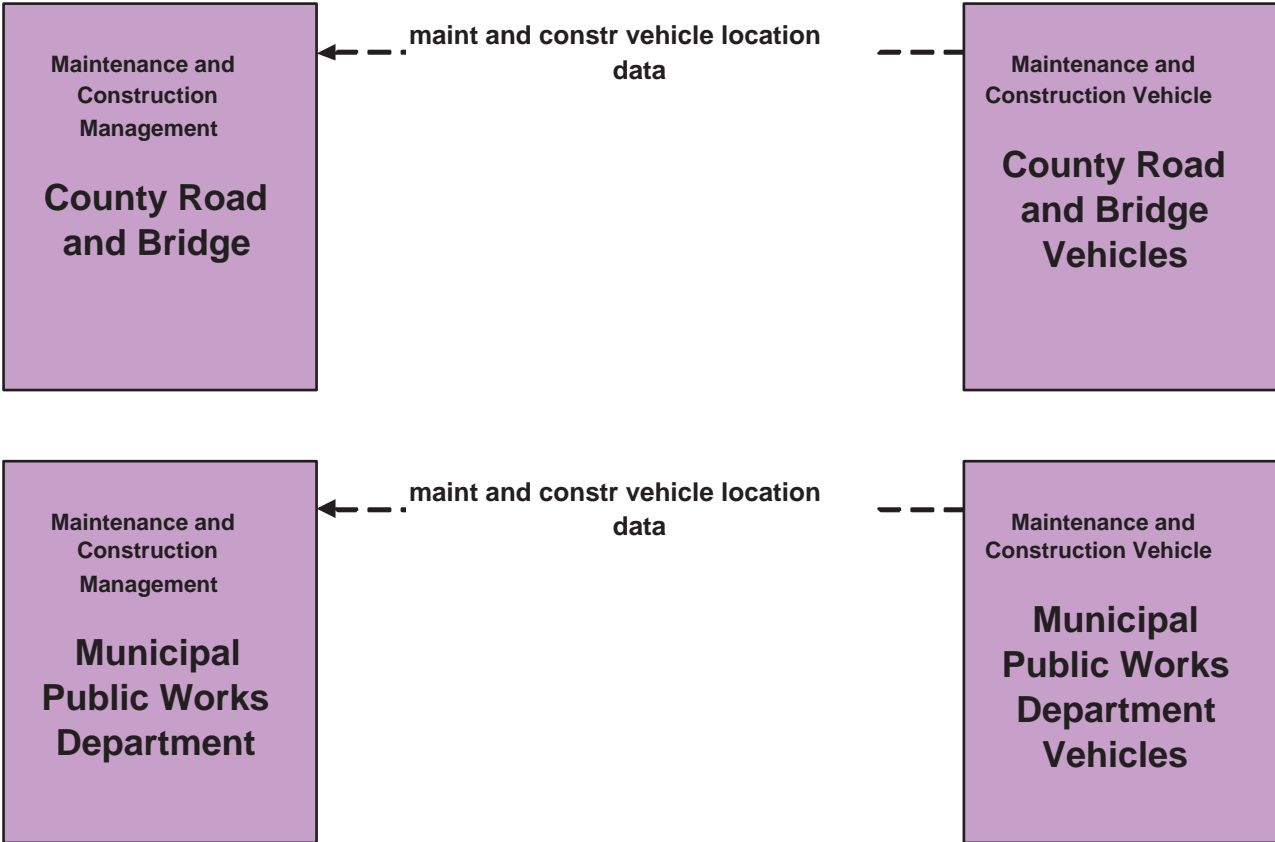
Maintenance and Construction Management

County Road and Bridge

maint and constr vehicle location data

Maintenance and Construction Vehicle

County Road and Bridge Vehicles

Maintenance and Construction Management

Municipal Public Works Department

maint and constr vehicle location data

Maintenance and Construction Vehicle

Municipal Public Works Department Vehicles